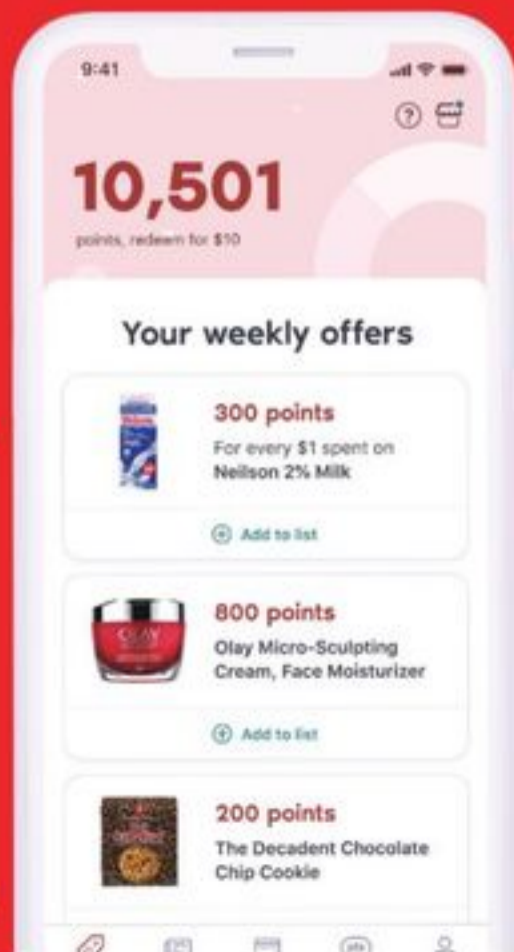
9:41

10,501
points, redeem for $10

Your weekly offers

300 points
For every $1 spent on
Neilson 2% Milk

Add to list

OLAY

800 points
Olay Micro-Sculpting Cream, Face Moisturizer

Add to list

200 points
The Decadent Chocolate Chip Cookie